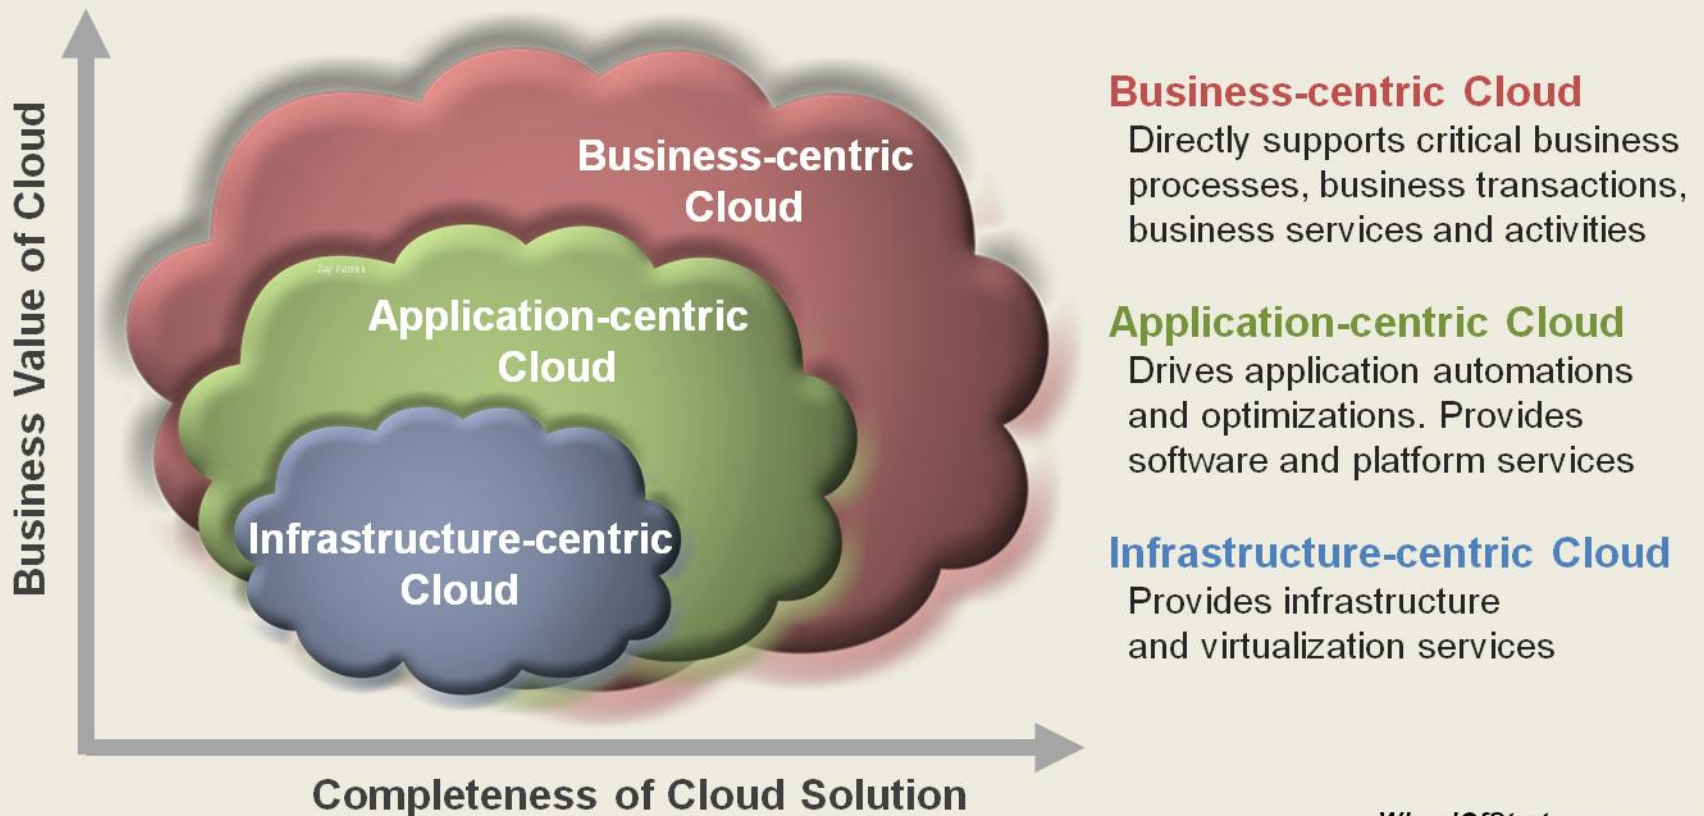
Business Value of Cloud

Business-centric Cloud

Jay Parikh

Application-centric Cloud

Infrastructure-centric Cloud

Completeness of Cloud Solution

Business-centric Cloud
Directly supports critical business processes, business transactions, business services and activities

Application-centric Cloud
Drives application automations and optimizations. Provides software and platform services

Infrastructure-centric Cloud
Provides infrastructure and virtualization services

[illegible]